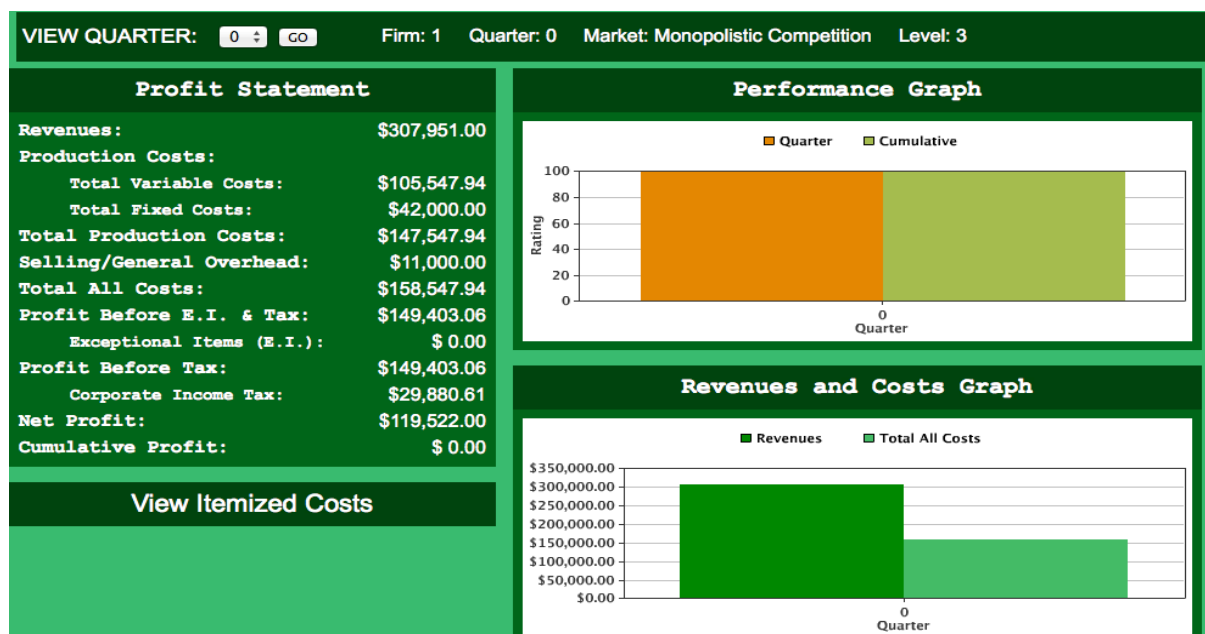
VIEW QUARTER: 0 GO Firm: 1 Quarter: 0 Market: Monopolistic Competition Level: 3

Profit Statement

| | |
|---|---|
| Revenues: | $307,951.00 |
| Production Costs: | |
| Total Variable Costs: | $105,547.94 |
| Total Fixed Costs: | $42,000.00 |
| Total Production Costs: | $147,547.94 |
| Selling/General Overhead: | $11,000.00 |
| Total All Costs: | $158,547.94 |
| Profit Before E.I. & Tax: | $149,403.06 |
| Exceptional Items (E.I.): | $ 0.00 |
| Profit Before Tax: | $149,403.06 |
| Corporate Income Tax: | $29,880.61 |
| Net Profit: | $119,522.00 |
| Cumulative Profit: | $ 0.00 |

View Itemized Costs

Performance Graph

Quarter Cumulative

100
80
60
40
20
0
Rating
0
Quarter

Revenues and Costs Graph

Revenues Total All Costs

$350,000.00
$300,000.00
$250,000.00
$200,000.00
$150,000.00
$100,000.00
$50,000.00
$0.00
0
Quarter